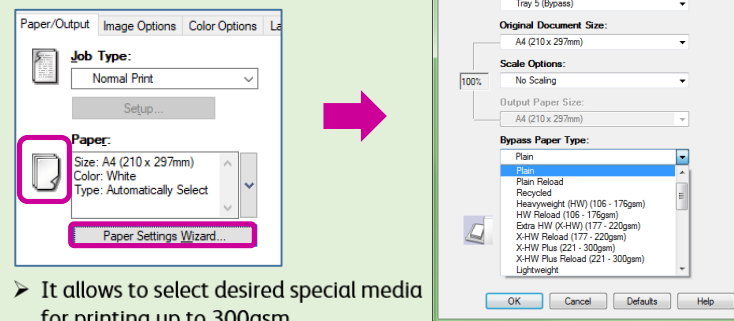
Paper/Output | Image Options | Color Options | La

Job Type:

Normal Print

Setup...

Paper:

Size: A4 (210 x 297mm)
Color: White
Type: Automatically Select

Paper Settings Wizard...

➢ It allows to select desired special media for printing up to 300gsm

Tray 5 (Bypass)

Original Document Size:

A4 (210 x 297mm)

Scale Options:

100%

No Scaling

Output Paper Size:

A4 (210 x 297mm)

Bypass Paper Type:

Plain

Plain
Plain Reload
Recycled
Heavyweight (HW) (106 - 176gsm)
HW Reload (106 - 176gsm)
Extra HW (X-HW) (177 - 220gsm)
X-HW Reload (177 - 220gsm)
X-HW Plus (221 - 300gsm)
X-HW Plus Reload (221 - 300gsm)
Lightweight

OK | Cancel | Defaults | Help